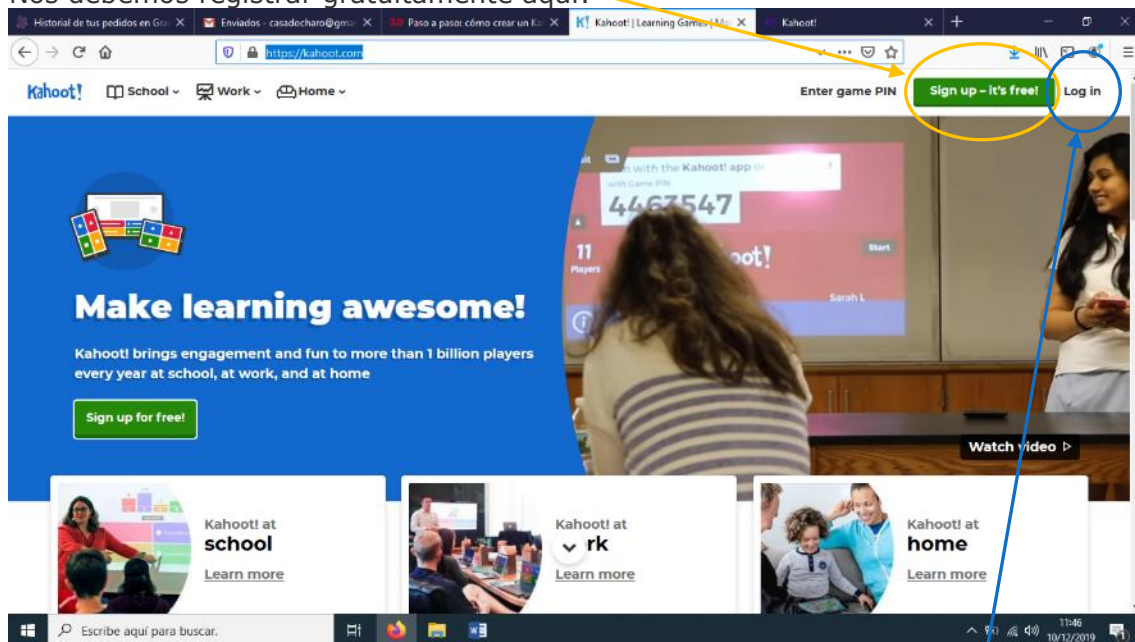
Nos debemos registrar gratuitamente aquí:

Historial de tus pedidos en Gra ×
Enviados - casadecharo@gma ×
Paso a paso: cómo crear un Ka ×
Kahoot! | Learning Games | Ma ×
Kahoot! ×

https://kahoot.com

Kahoot! School Work Home
Enter game PIN
Sign up – it's free!
Log in

with the Kahoot! app or
with Game PIN
4463547
11 Players
oot!
Start
Sarah L

Make learning awesome!

Kahoot! brings engagement and fun to more than 1 billion players every year at school, at work, and at home

Sign up for free!

Watch video ▷

Kahoot! at
school
Learn more

Kahoot! at
rk
Learn more

Kahoot! at
home
Learn more

Escribe aquí para buscar.
11:46
10/12/2019